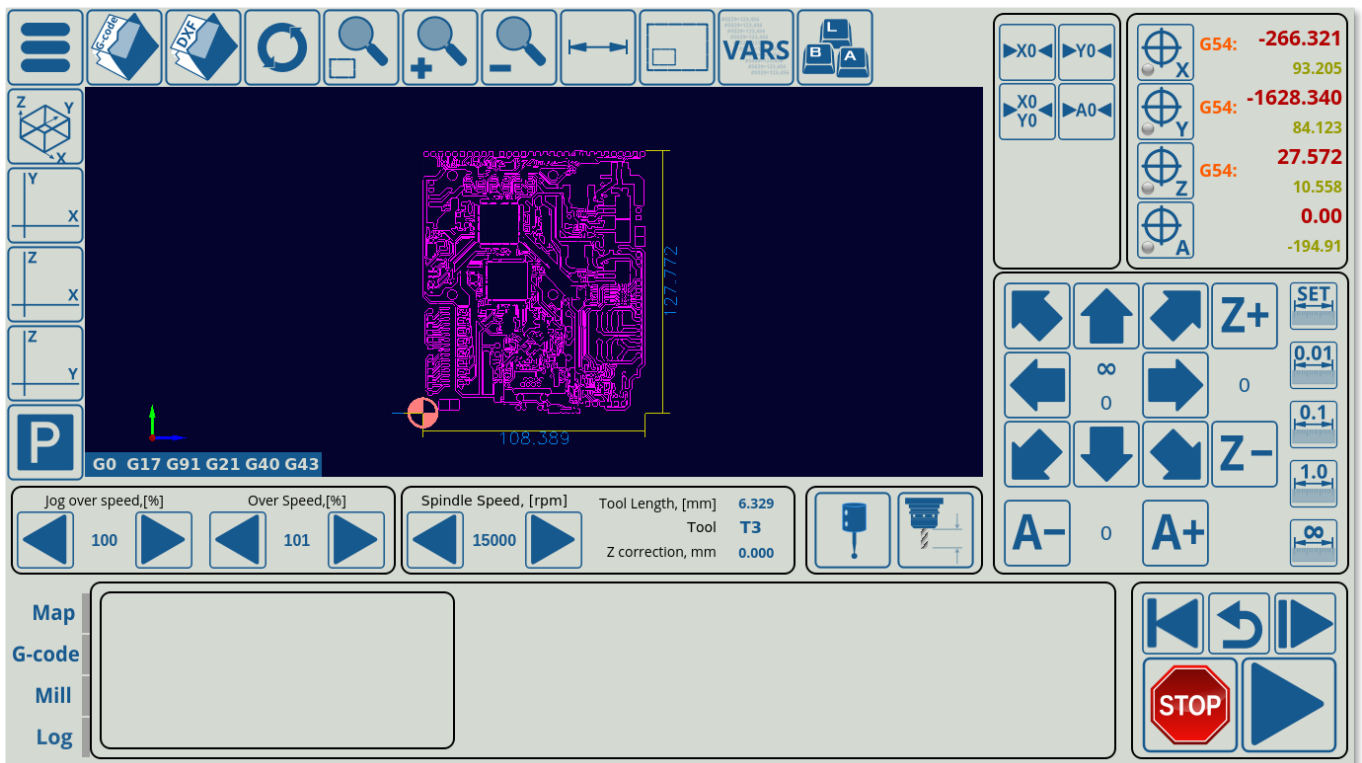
G-code DXF VARS L B A

X0 Y0
X0 Y0 A0

G54: -266.321
93.205
G54: -1628.340
84.123
G54: 27.572
10.558
0.00
-194.91

X Y Z A

Y X
Z X
Z Y

127.772
108.389

P

G0 G17 G91 G21 G40 G43

Z+
SET
∞
0
0
0.01
0.1
Z−
1.0
A− 0 A+
∞

Jog over speed,[%]
100
Over Speed,[%]
101
Spindle Speed, [rpm]
15000
Tool Length, [mm] 6.329
Tool T3
Z correction, mm 0.000

Map
G-code
Mill
Log

STOP